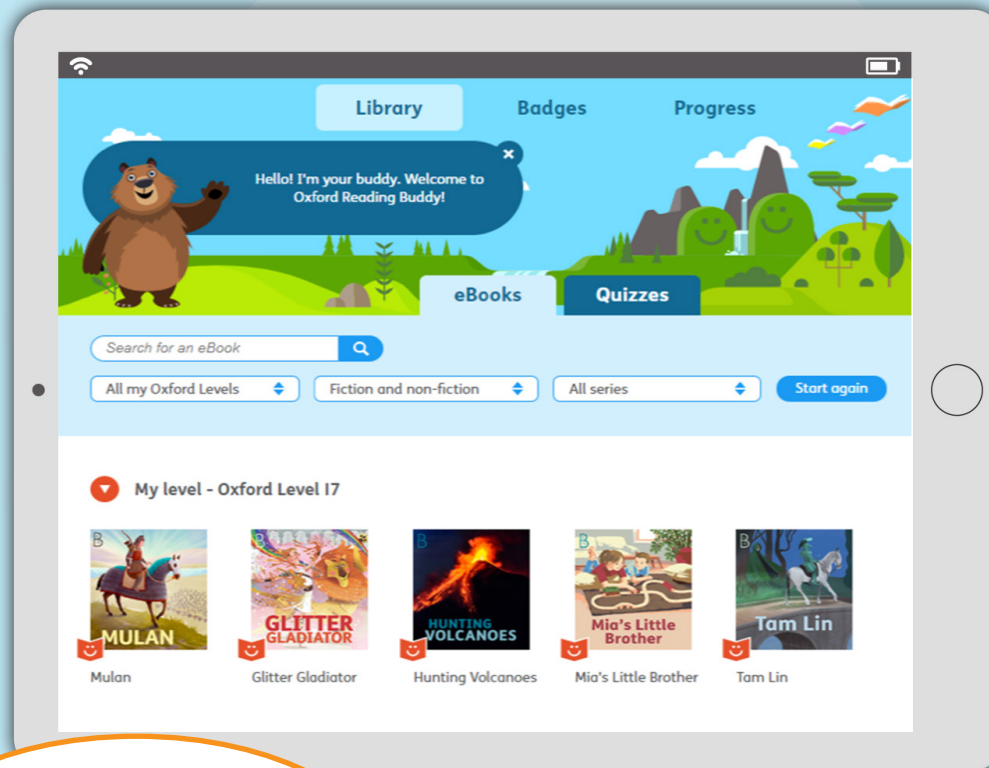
Library Badges Progress

Hello! I'm your buddy. Welcome to Oxford Reading Buddy!

eBooks Quizzes

Search for an eBook

All my Oxford Levels
Fiction and non-fiction
All series
Start again

My level - Oxford Level 17

B MULAN
Mulan

B GLITTER GLADIATOR
Glitter Gladiator

B HUNTING VOLCANOES
Hunting Volcanoes

B Mia's Little Brother
Mia's Little Brother

B Tam Lin
Tam Lin